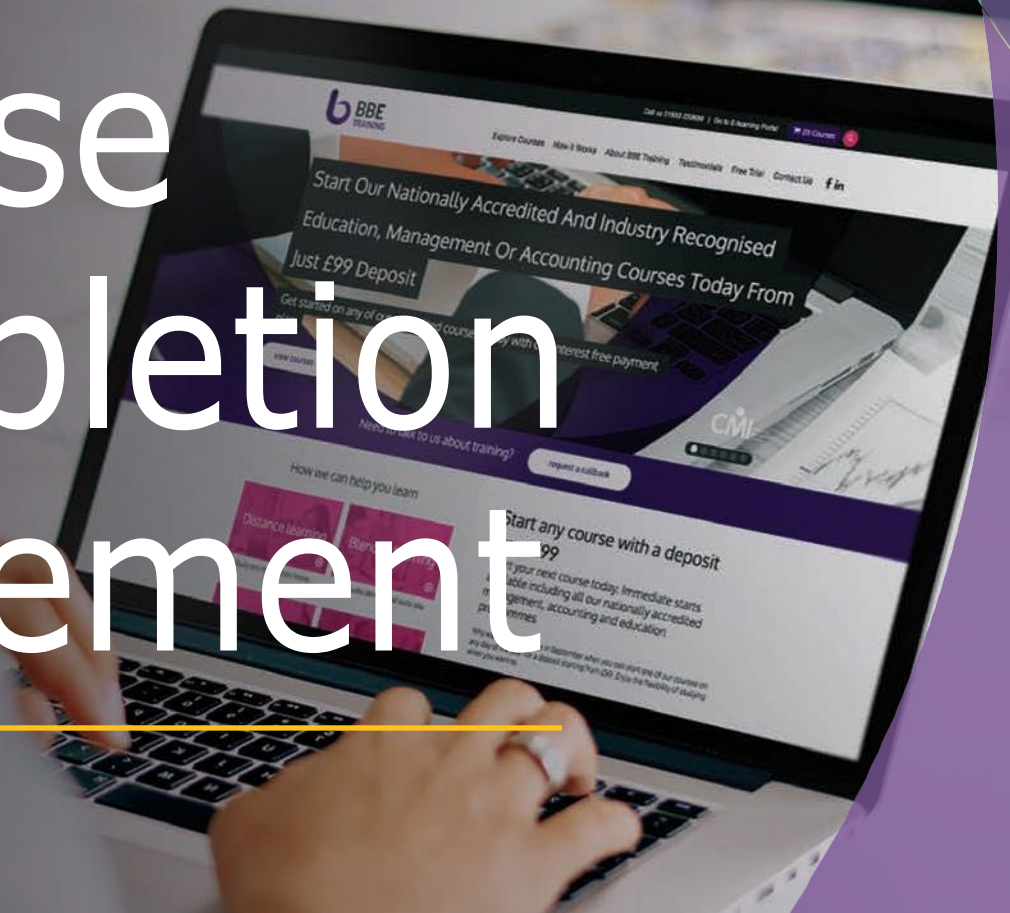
se
pletion
ement

BBE TRAINING

Call us 01603 225808 | Go to E-learning Portal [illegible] Courses

Explore Courses How it Works About BBE Training Testimonials Free Trial Contact Us f in

Start Our Nationally Accredited And Industry Recognised Education, Management Or Accounting Courses Today From Just £99 Deposit

Get started on any of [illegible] course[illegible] with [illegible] interest free payment

View courses

CMI

Need to talk to us about training?

request a callback

How we can help you learn

Distance learning

Blend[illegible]

Start any course with a deposit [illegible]99

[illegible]t your next course today. Immediate starts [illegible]able including all our nationally accredited m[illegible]gement, accounting and education pr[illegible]mes